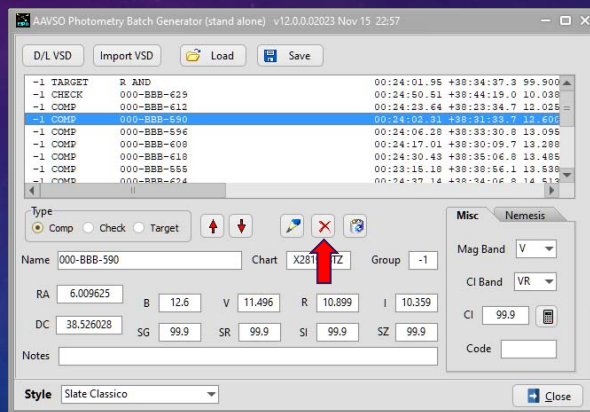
AAVSO Photometry Batch Generator (stand alone) v12.0.0.02023 Nov 15 22:57

D/L VSD | Import VSD | Load | Save

| | | | | | |
|---|---|---|---|---|---|
| -1 | TARGET | R AND | 00:24:01.95 | +38:34:37.3 | 99.900 |
| -1 | CHECK | 000-BBB-629 | 00:24:50.51 | +38:44:19.0 | 10.038 |
| -1 | COMP | 000-BBB-612 | 00:23:24.64 | +38:33:34.7 | 12.025 |
| -1 | COMP | 000-BBB-590 | 00:24:02.31 | +38:31:33.7 | 12.600 |
| -1 | COMP | 000-BBB-596 | 00:24:06.28 | +38:33:30.8 | 13.095 |
| -1 | COMP | 000-BBB-608 | 00:24:17.01 | +38:30:09.7 | 13.288 |
| -1 | COMP | 000-BBB-618 | 00:24:30.43 | +38:35:06.8 | 13.485 |
| -1 | COMP | 000-BBB-555 | 00:23:15.18 | +38:38:56.1 | 13.538 |
| -1 | COMP | 000-BBB-624 | 00:24:37.14 | +38:36:06.8 | 14.513 |

Type
Comp Check Target

Name 000-BBB-590 Chart X281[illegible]TZ Group -1

RA 6.009625 B 12.6 V 11.496 R 10.899 I 10.359
DC 38.526028 SG 99.9 SR 99.9 SI 99.9 SZ 99.9

Notes

Misc Nemesis
Mag Band V
CI Band VR
CI 99.9
Code

Style Slate Classico
Close